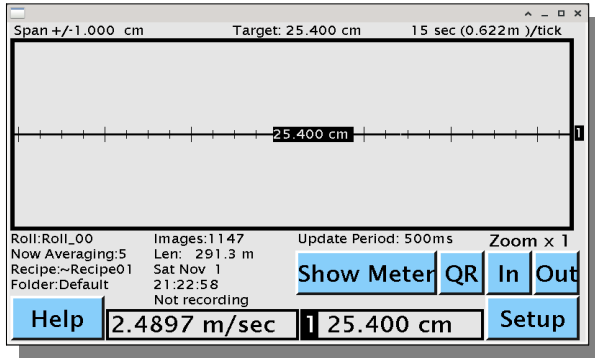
^ _ □ x

Span +/-1.000 cm

Target: 25.400 cm

15 sec (0.622m )/tick

25.400 cm

1

Roll:Roll_00
Now Averaging:5
Recipe:~Recipe01
Folder:Default

Images:1147
Len: 291.3 m
Sat Nov 1
21:22:58
Not recording

Update Period: 500ms

Zoom x 1

Show Meter

QR

In

Out

Help

2.4897 m/sec

1

25.400 cm

Setup